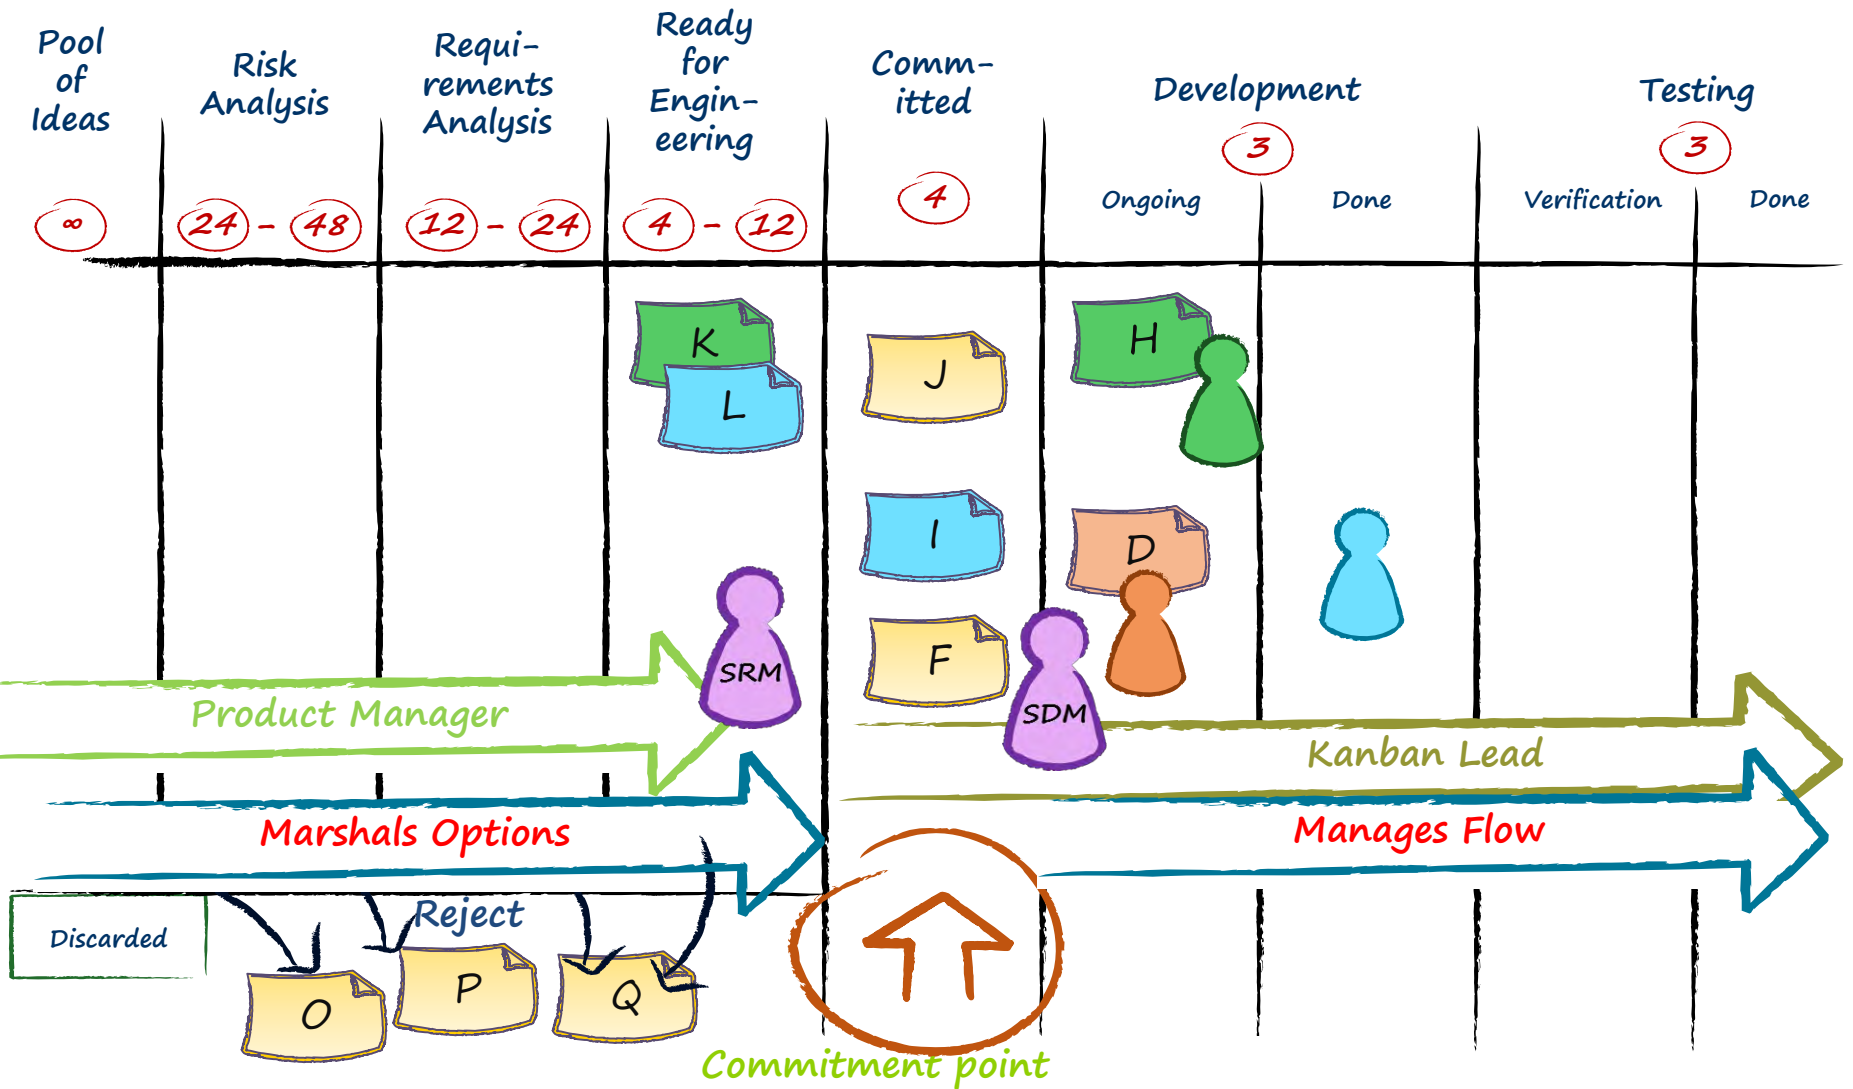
Pool of Ideas

Risk Analysis

Requirements Analysis

Ready for Engineering

Committed

Development

Testing

∞

24 - 48

12 - 24

4 - 12

4

3

3

Ongoing

Done

Verification

Done

K

L

J

H

I

D

F

SRM

SDM

Product Manager

Kanban Lead

Marshals Options

Manages Flow

Discarded

Reject

O

P

Q

Commitment point